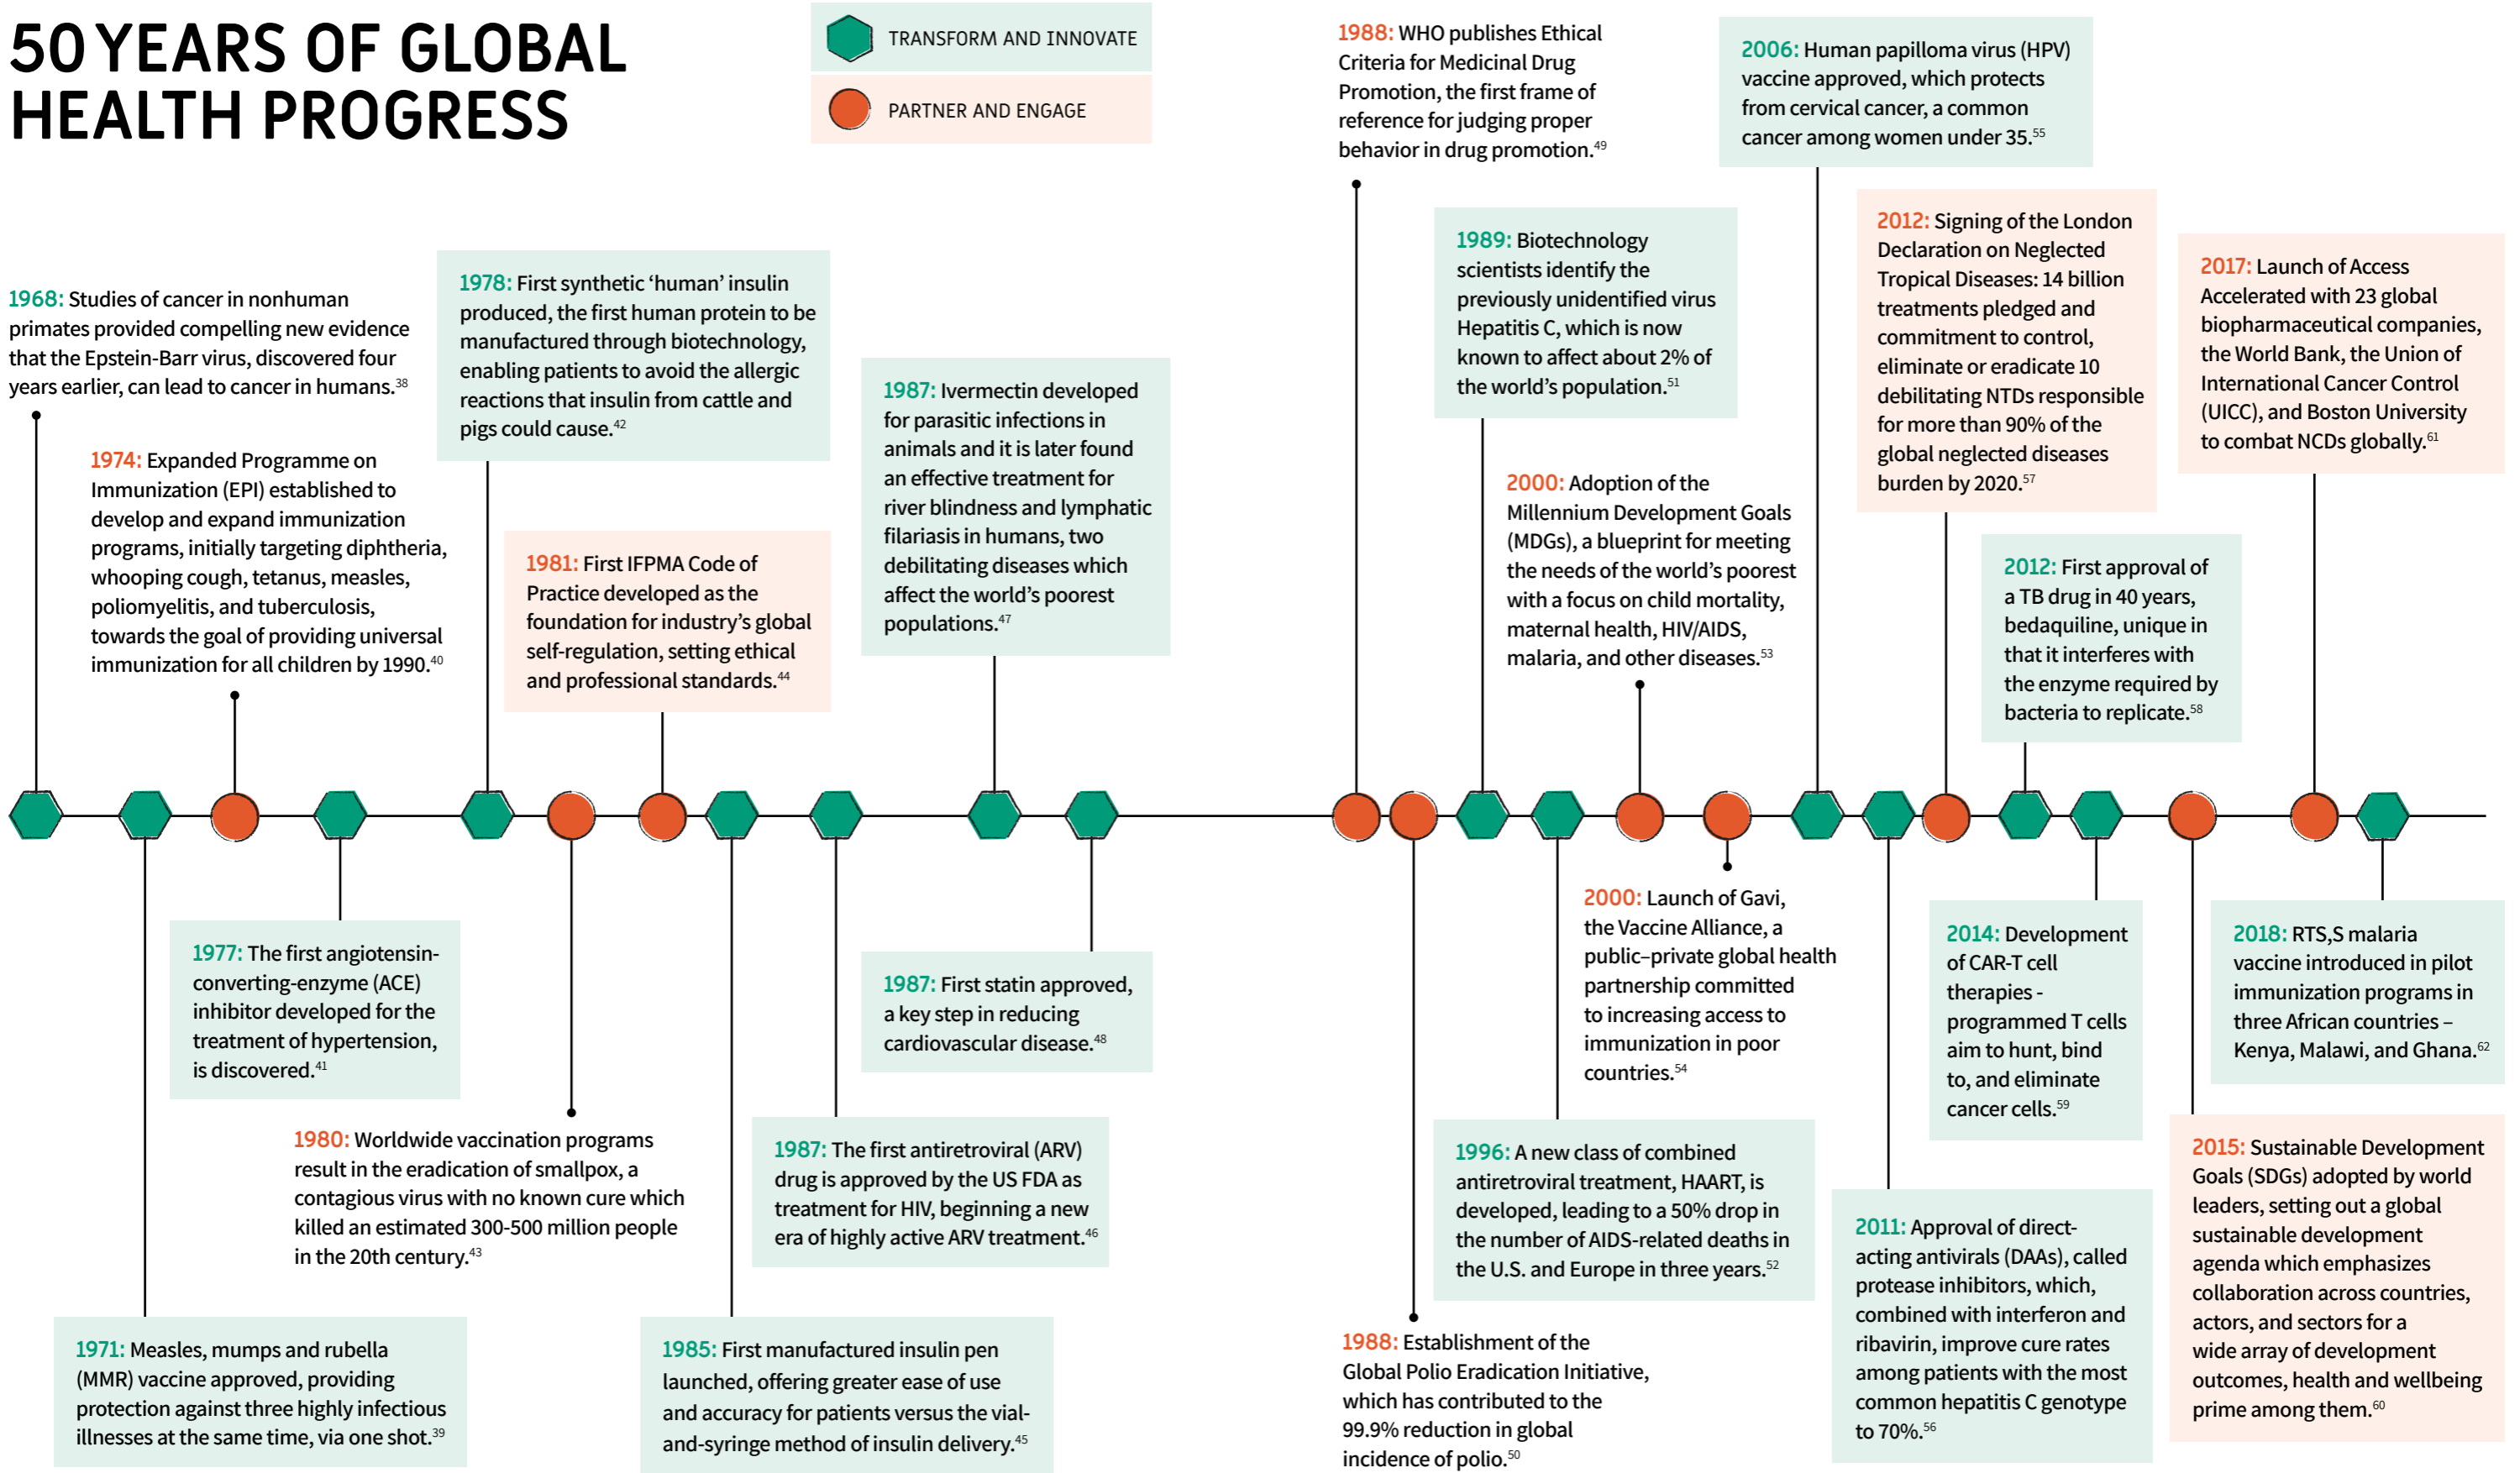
50 YEARS OF GLOBAL HEALTH PROGRESS

TRANSFORM AND INNOVATE

PARTNER AND ENGAGE

1968: Studies of cancer in nonhuman primates provided compelling new evidence that the Epstein-Barr virus, discovered four years earlier, can lead to cancer in humans.$^{38}$

1974: Expanded Programme on Immunization (EPI) established to develop and expand immunization programs, initially targeting diphtheria, whooping cough, tetanus, measles, poliomyelitis, and tuberculosis, towards the goal of providing universal immunization for all children by 1990.$^{40}$

1978: First synthetic 'human' insulin produced, the first human protein to be manufactured through biotechnology, enabling patients to avoid the allergic reactions that insulin from cattle and pigs could cause.$^{42}$

1981: First IFPMA Code of Practice developed as the foundation for industry's global self-regulation, setting ethical and professional standards.$^{44}$

1987: Ivermectin developed for parasitic infections in animals and it is later found an effective treatment for river blindness and lymphatic filariasis in humans, two debilitating diseases which affect the world's poorest populations.$^{47}$

1988: WHO publishes Ethical Criteria for Medicinal Drug Promotion, the first frame of reference for judging proper behavior in drug promotion.$^{49}$

1989: Biotechnology scientists identify the previously unidentified virus Hepatitis C, which is now known to affect about 2% of the world's population.$^{51}$

2000: Adoption of the Millennium Development Goals (MDGs), a blueprint for meeting the needs of the world's poorest with a focus on child mortality, maternal health, HIV/AIDS, malaria, and other diseases.$^{53}$

2006: Human papilloma virus (HPV) vaccine approved, which protects from cervical cancer, a common cancer among women under 35.$^{55}$

2012: Signing of the London Declaration on Neglected Tropical Diseases: 14 billion treatments pledged and commitment to control, eliminate or eradicate 10 debilitating NTDs responsible for more than 90% of the global neglected diseases burden by 2020.$^{57}$

2012: First approval of a TB drug in 40 years, bedaquiline, unique in that it interferes with the enzyme required by bacteria to replicate.$^{58}$

2017: Launch of Access Accelerated with 23 global biopharmaceutical companies, the World Bank, the Union of International Cancer Control (UICC), and Boston University to combat NCDs globally.$^{61}$

1977: The first angiotensin-converting-enzyme (ACE) inhibitor developed for the treatment of hypertension, is discovered.$^{41}$

1980: Worldwide vaccination programs result in the eradication of smallpox, a contagious virus with no known cure which killed an estimated 300-500 million people in the 20th century.$^{43}$

1971: Measles, mumps and rubella (MMR) vaccine approved, providing protection against three highly infectious illnesses at the same time, via one shot.$^{39}$

1987: First statin approved, a key step in reducing cardiovascular disease.$^{48}$

1987: The first antiretroviral (ARV) drug is approved by the US FDA as treatment for HIV, beginning a new era of highly active ARV treatment.$^{46}$

1985: First manufactured insulin pen launched, offering greater ease of use and accuracy for patients versus the vial-and-syringe method of insulin delivery.$^{45}$

2000: Launch of Gavi, the Vaccine Alliance, a public–private global health partnership committed to increasing access to immunization in poor countries.$^{54}$

1996: A new class of combined antiretroviral treatment, HAART, is developed, leading to a 50% drop in the number of AIDS-related deaths in the U.S. and Europe in three years.$^{52}$

1988: Establishment of the Global Polio Eradication Initiative, which has contributed to the 99.9% reduction in global incidence of polio.$^{50}$

2014: Development of CAR-T cell therapies - programmed T cells aim to hunt, bind to, and eliminate cancer cells.$^{59}$

2011: Approval of direct-acting antivirals (DAAs), called protease inhibitors, which, combined with interferon and ribavirin, improve cure rates among patients with the most common hepatitis C genotype to 70%.$^{56}$

2018: RTS,S malaria vaccine introduced in pilot immunization programs in three African countries – Kenya, Malawi, and Ghana.$^{62}$

2015: Sustainable Development Goals (SDGs) adopted by world leaders, setting out a global sustainable development agenda which emphasizes collaboration across countries, actors, and sectors for a wide array of development outcomes, health and wellbeing prime among them.$^{60}$